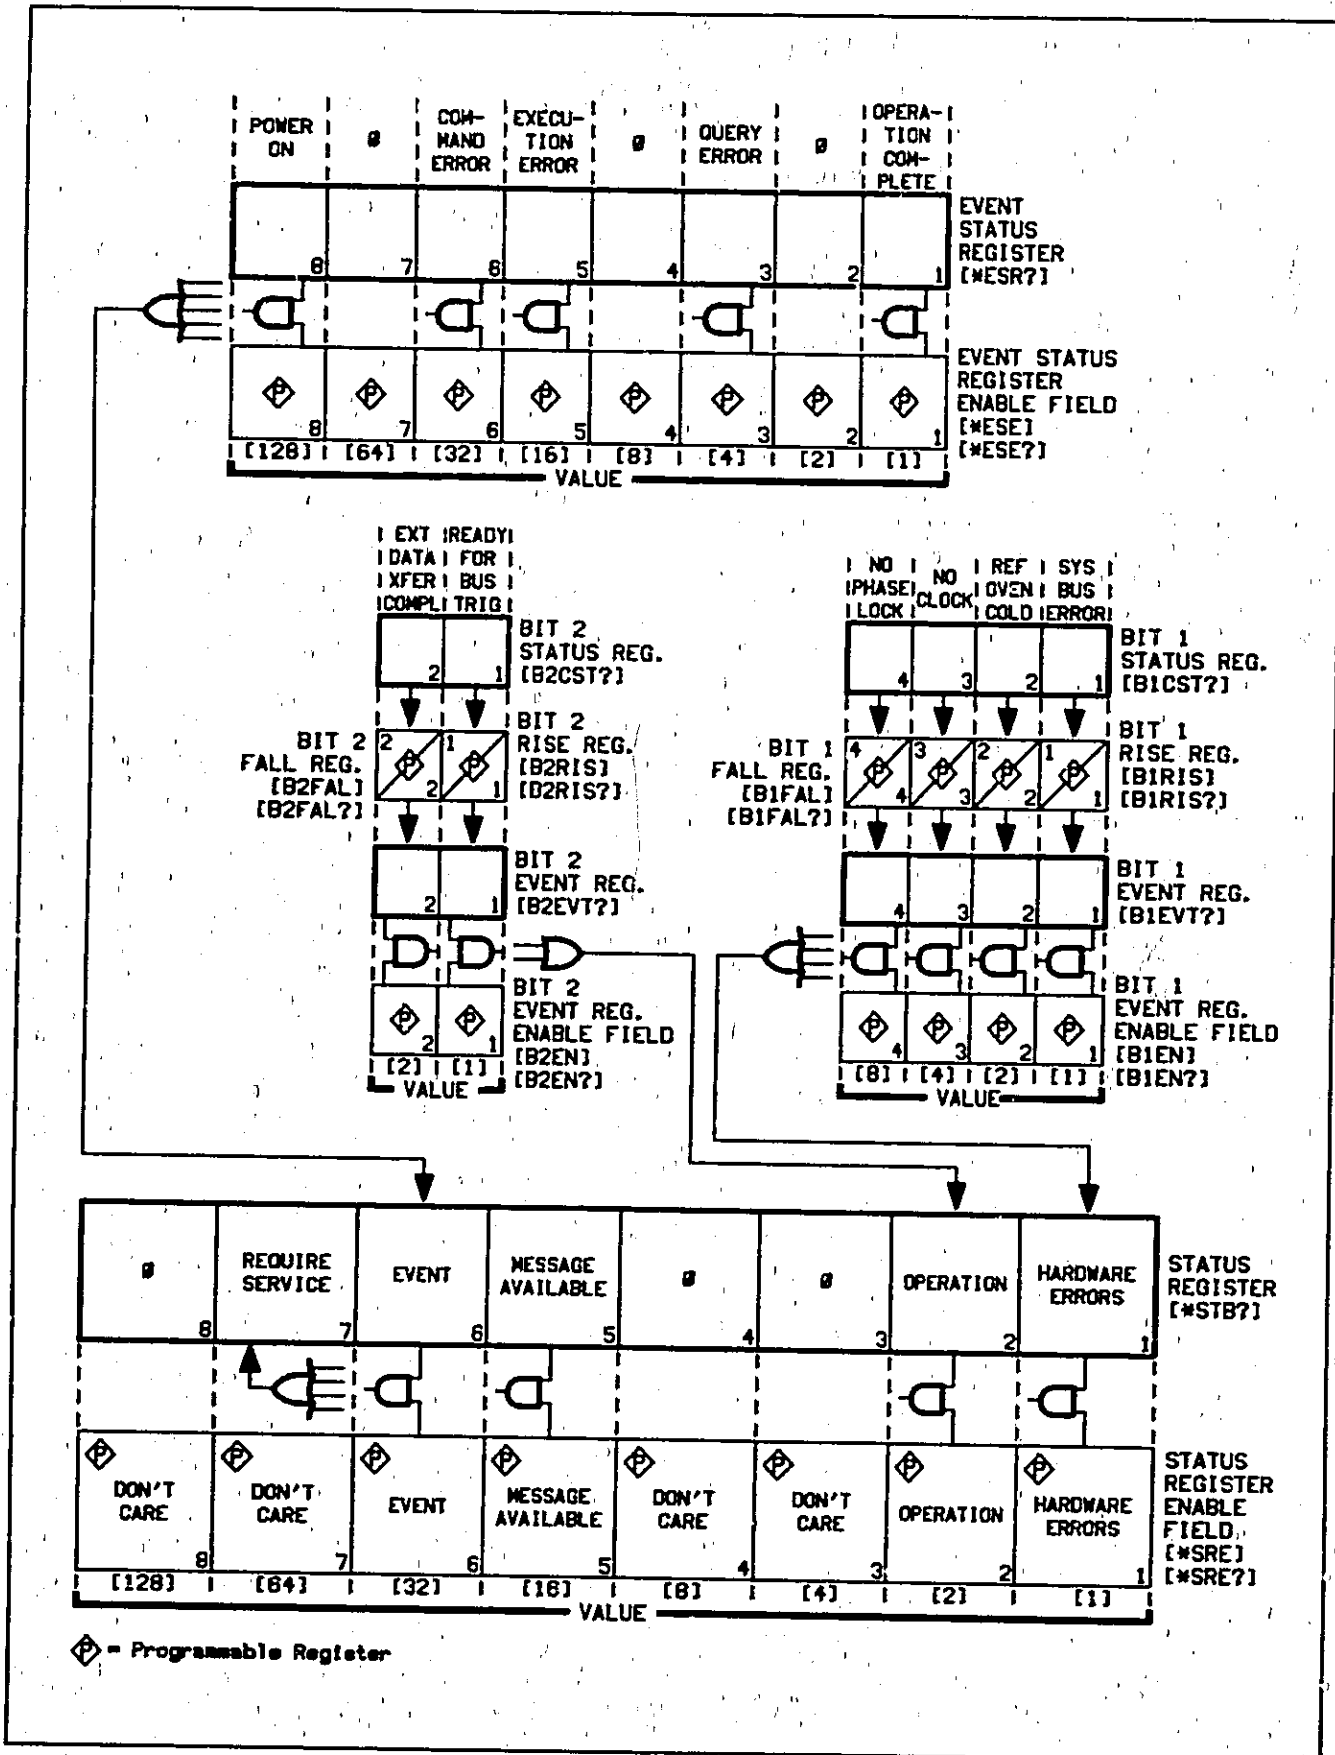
POWER ON | Ø | COMMAND ERROR | EXECUTION ERROR | Ø | QUERY ERROR | Ø | OPERATION COMPLETE

8 7 6 5 4 3 2 1

EVENT STATUS REGISTER [*ESR?]

P P P P P P P P

8 7 6 5 4 3 2 1

EVENT STATUS REGISTER ENABLE FIELD [*ESE] [*ESE?]

[128] [64] [32] [16] [8] [4] [2] [1]

VALUE

EXT DATA XFER COMPL | READY FOR BUS TRIG

2 1

BIT 2 STATUS REG. [B2CST?]

BIT 2 FALL REG. [B2FAL] [B2FAL?]

2 1 2 1

BIT 2 RISE REG. [B2RIS] [B2RIS?]

2 1

BIT 2 EVENT REG. [B2EVT?]

P 2 P 1

BIT 2 EVENT REG. ENABLE FIELD [B2EN] [B2EN?]

[2] [1]

VALUE

NO PHASE LOCK | NO CLOCK | REF OVEN COLD | SYS BUS ERROR

4 3 2 1

BIT 1 STATUS REG. [B1CST?]

BIT 1 FALL REG. [B1FAL] [B1FAL?]

4 3 2 1 4 3 2 1

BIT 1 RISE REG. [B1RIS] [B1RIS?]

4 3 2 1

BIT 1 EVENT REG. [B1EVT?]

P 4 P 3 P 2 P 1

BIT 1 EVENT REG. ENABLE FIELD [B1EN] [B1EN?]

[8] [4] [2] [1]

VALUE

Ø | REQUIRE SERVICE | EVENT | MESSAGE AVAILABLE | Ø | Ø | OPERATION | HARDWARE ERRORS

8 7 6 5 4 3 2 1

STATUS REGISTER [*STB?]

DON'T CARE | DON'T CARE | EVENT | MESSAGE AVAILABLE | DON'T CARE | DON'T CARE | OPERATION | HARDWARE ERRORS

8 7 6 5 4 3 2 1

STATUS REGISTER ENABLE FIELD [*SRE] [*SRE?]

[128] [64] [32] [16] [8] [4] [2] [1]

VALUE

P = Programmable Register